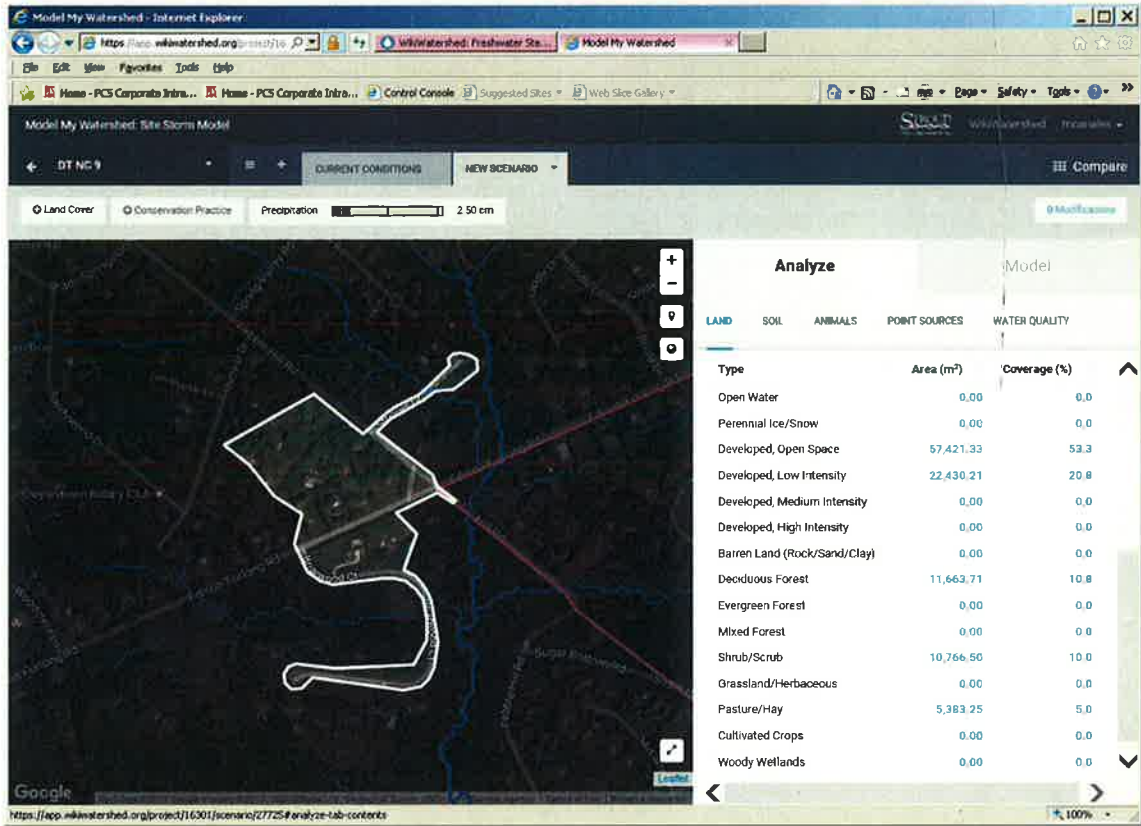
Model My Watershed - Internet Explorer

https://app.wikiwatershed.org/project/16 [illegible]

WikiWatershed: Freshwater Ste...

Model My Watershed

File Edit View Favorites Tools Help

Home - PCS Corporate Intra... Home - PCS Corporate Intra... Control Console Suggested Sites Web Slice Gallery

Page Safety Tools

Model My Watershed: Site Storm Model

WikiWatershed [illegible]

DT NC 9

CURRENT CONDITIONS

NEW SCENARIO

Compare

Land Cover

Conservation Practice

Precipitation

2.50 cm

0 Modifications

+

−

Analyze

Model

LAND SOIL ANIMALS POINT SOURCES WATER QUALITY

| Type | Area (m$^2$) | Coverage (%) |
|---|---|---|
| Open Water | 0.00 | 0.0 |
| Perennial Ice/Snow | 0.00 | 0.0 |
| Developed, Open Space | 57,421.33 | 53.3 |
| Developed, Low Intensity | 22,430.21 | 20.8 |
| Developed, Medium Intensity | 0.00 | 0.0 |
| Developed, High Intensity | 0.00 | 0.0 |
| Barren Land (Rock/Sand/Clay) | 0.00 | 0.0 |
| Deciduous Forest | 11,663.71 | 10.8 |
| Evergreen Forest | 0.00 | 0.0 |
| Mixed Forest | 0.00 | 0.0 |
| Shrub/Scrub | 10,766.50 | 10.0 |
| Grassland/Herbaceous | 0.00 | 0.0 |
| Pasture/Hay | 5,383.25 | 5.0 |
| Cultivated Crops | 0.00 | 0.0 |
| Woody Wetlands | 0.00 | 0.0 |

Google

Leaflet

https://app.wikiwatershed.org/project/16301/scenario/27725#analyze-tab-contents

100%